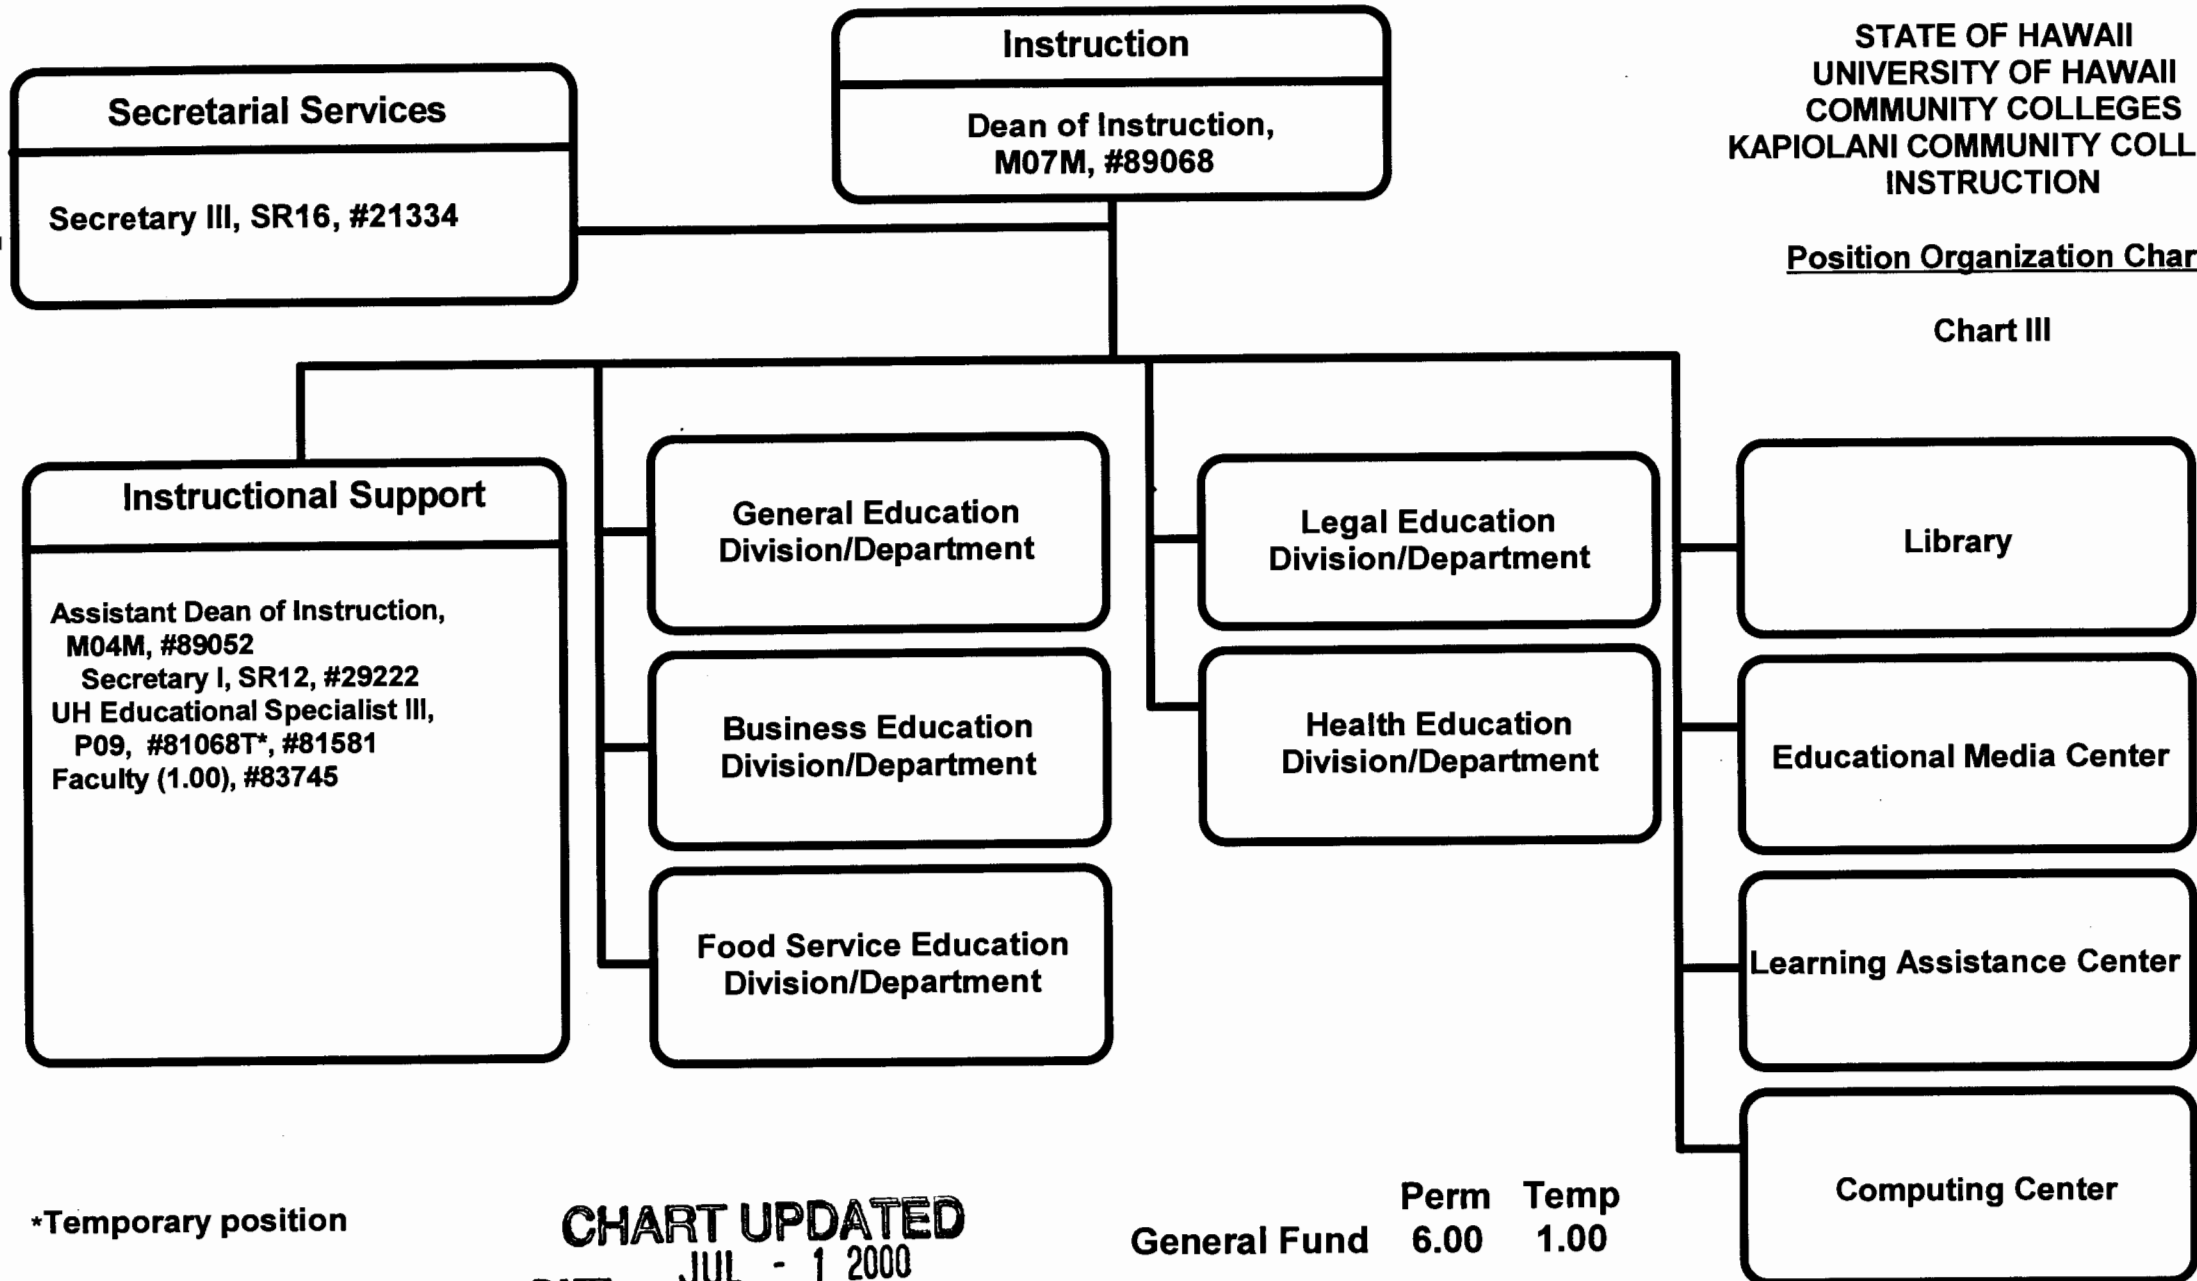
STATE OF HAWAII
UNIVERSITY OF HAWAII
COMMUNITY COLLEGES
KAPIOLANI COMMUNITY COLL
INSTRUCTION

Position Organization Char

Chart III

Instruction

Dean of Instruction, M07M, #89068

Secretarial Services

Secretary III, SR16, #21334

Instructional Support

Assistant Dean of Instruction, M04M, #89052
Secretary I, SR12, #29222
UH Educational Specialist III, P09, #81068T*, #81581
Faculty (1.00), #83745

General Education Division/Department

Business Education Division/Department

Food Service Education Division/Department

Legal Education Division/Department

Health Education Division/Department

Library

Educational Media Center

Learning Assistance Center

Computing Center

*Temporary position

CHART UPDATED
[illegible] JUL - 1 2000

| | Perm | Temp |
|---|---|---|
| General Fund | 6.00 | 1.00 |